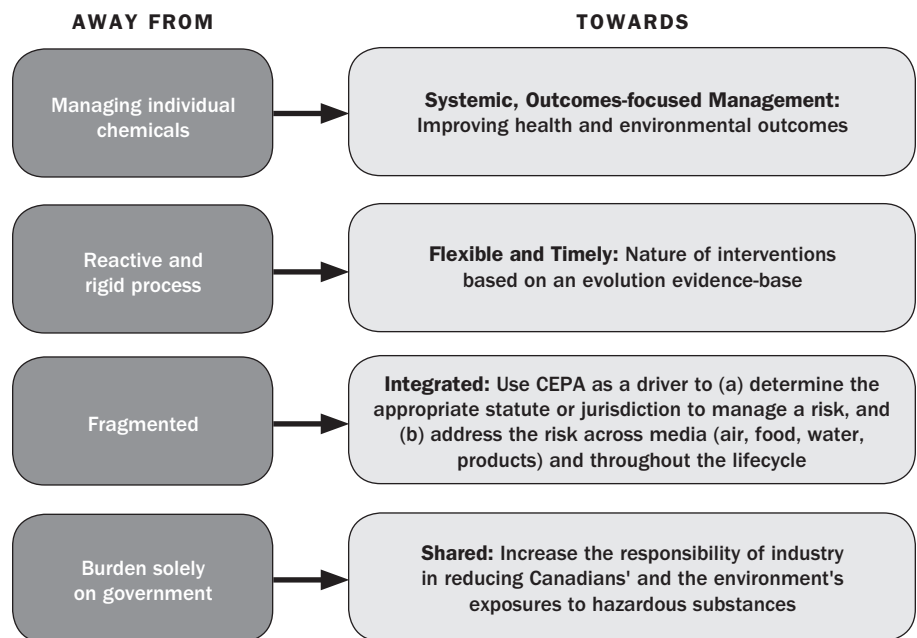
AWAY FROM

TOWARDS

Managing individual chemicals

**Systemic, Outcomes-focused Management:** Improving health and environmental outcomes

Reactive and rigid process

**Flexible and Timely:** Nature of interventions based on an evolution evidence-base

Fragmented

**Integrated:** Use CEPA as a driver to (a) determine the appropriate statute or jurisdiction to manage a risk, and (b) address the risk across media (air, food, water, products) and throughout the lifecycle

Burden solely on government

**Shared:** Increase the responsibility of industry in reducing Canadians' and the environment's exposures to hazardous substances